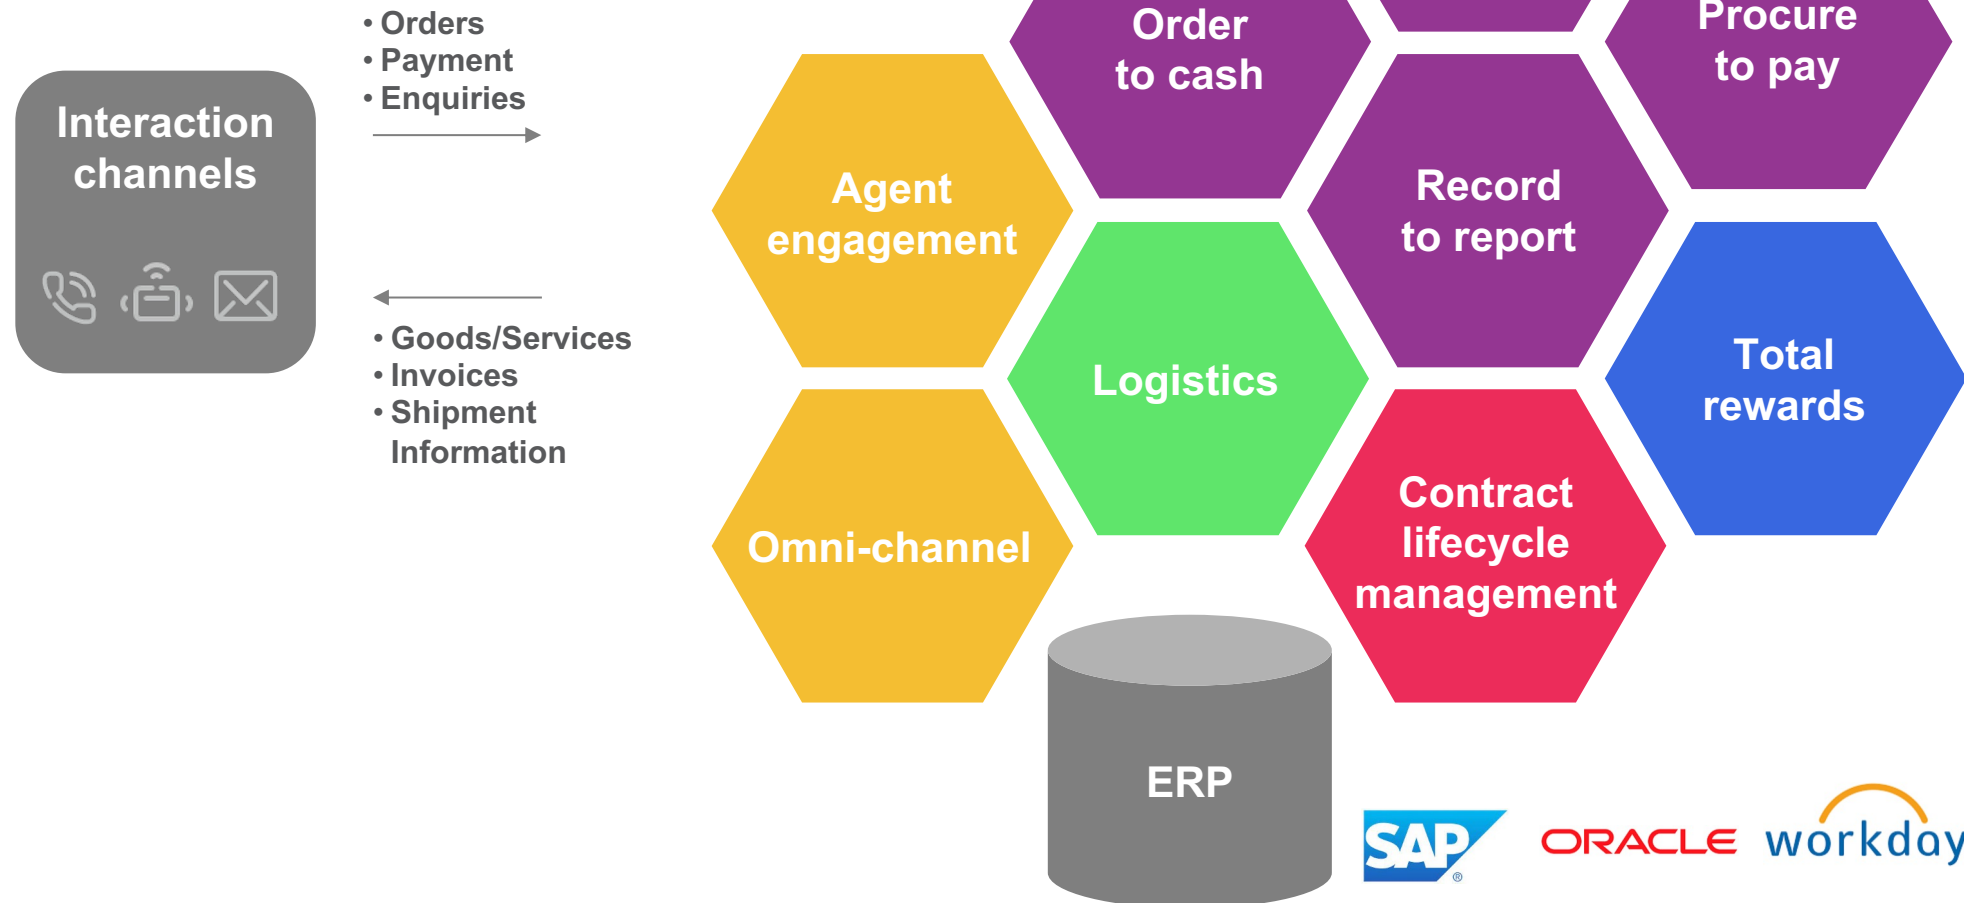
Interaction channels

• Orders
• Payment
• Enquiries

• Goods/Services
• Invoices
• Shipment Information

Order to cash

Procure to pay

Agent engagement

Record to report

Logistics

Total rewards

Contract lifecycle management

Omni-channel

ERP

SAP

ORACLE

workday